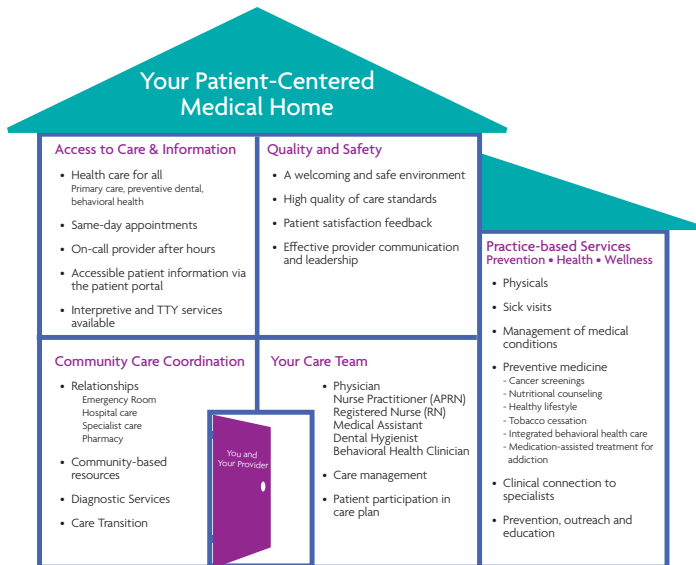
Your Patient-Centered Medical Home

Access to Care & Information

- Health care for all
Primary care, preventive dental, behavioral health
- Same-day appointments
- On-call provider after hours
- Accessible patient information via the patient portal
- Interpretive and TTY services available

Quality and Safety

- A welcoming and safe environment
- High quality of care standards
- Patient satisfaction feedback
- Effective provider communication and leadership

Practice-based Services
Prevention • Health • Wellness

- Physicals
- Sick visits
- Management of medical conditions
- Preventive medicine
- Cancer screenings
- Nutritional counseling
- Healthy lifestyle
- Tobacco cessation
- Integrated behavioral health care
- Medication-assisted treatment for addiction
- Clinical connection to specialists
- Prevention, outreach and education

Community Care Coordination

- Relationships
Emergency Room
Hospital care
Specialist care
Pharmacy
- Community-based resources
- Diagnostic Services
- Care Transition

Your Care Team

- Physician
Nurse Practitioner (APRN)
Registered Nurse (RN)
Medical Assistant
Dental Hygienist
Behavioral Health Clinician
- Care management
- Patient participation in care plan

You and Your Provider